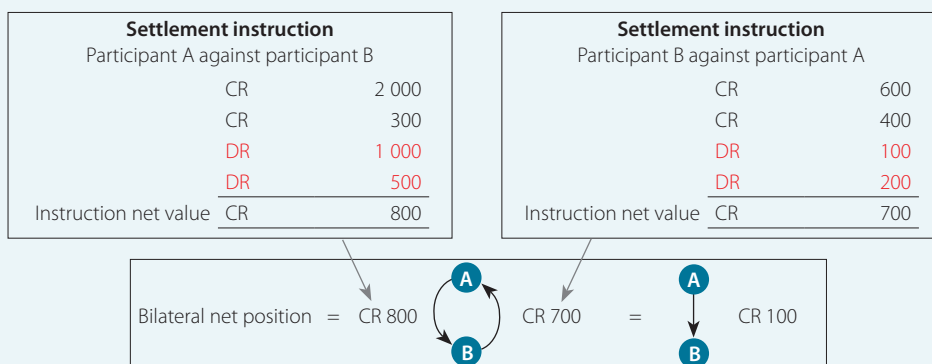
**Settlement instruction**
Participant A against participant B

| | | |
|---|---|---|
| | CR | 2 000 |
| | CR | 300 |
| | DR | 1 000 |
| | DR | 500 |
| Instruction net value | CR | 800 |

**Settlement instruction**
Participant B against participant A

| | | |
|---|---|---|
| | CR | 600 |
| | CR | 400 |
| | DR | 100 |
| | DR | 200 |
| Instruction net value | CR | 700 |

Bilateral net position = CR 800 A B CR 700 = A B CR 100